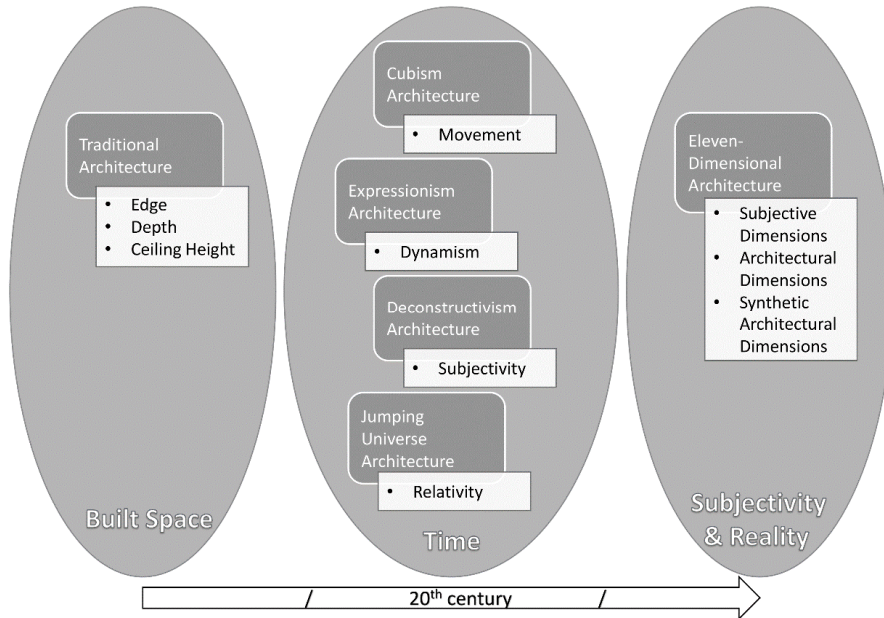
Traditional Architecture

- Edge
- Depth
- Ceiling Height

Built Space

Cubism Architecture

- Movement

Expressionism Architecture

- Dynamism

Deconstructivism Architecture

- Subjectivity

Jumping Universe Architecture

- Relativity

Time

Eleven-Dimensional Architecture

- Subjective Dimensions
- Architectural Dimensions
- Synthetic Architectural Dimensions

Subjectivity & Reality

/ $20^{th}$ century /